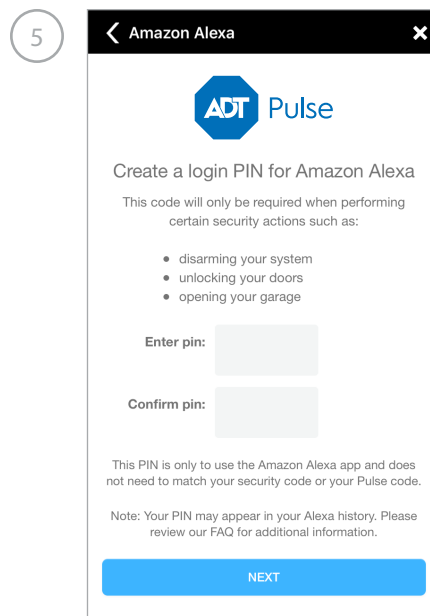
5

Amazon Alexa

ADT Pulse

Create a login PIN for Amazon Alexa

This code will only be required when performing certain security actions such as:

- disarming your system
- unlocking your doors
- opening your garage

Enter pin:

Confirm pin:

This PIN is only to use the Amazon Alexa app and does not need to match your security code or your Pulse code.

Note: Your PIN may appear in your Alexa history. Please review our FAQ for additional information.

NEXT